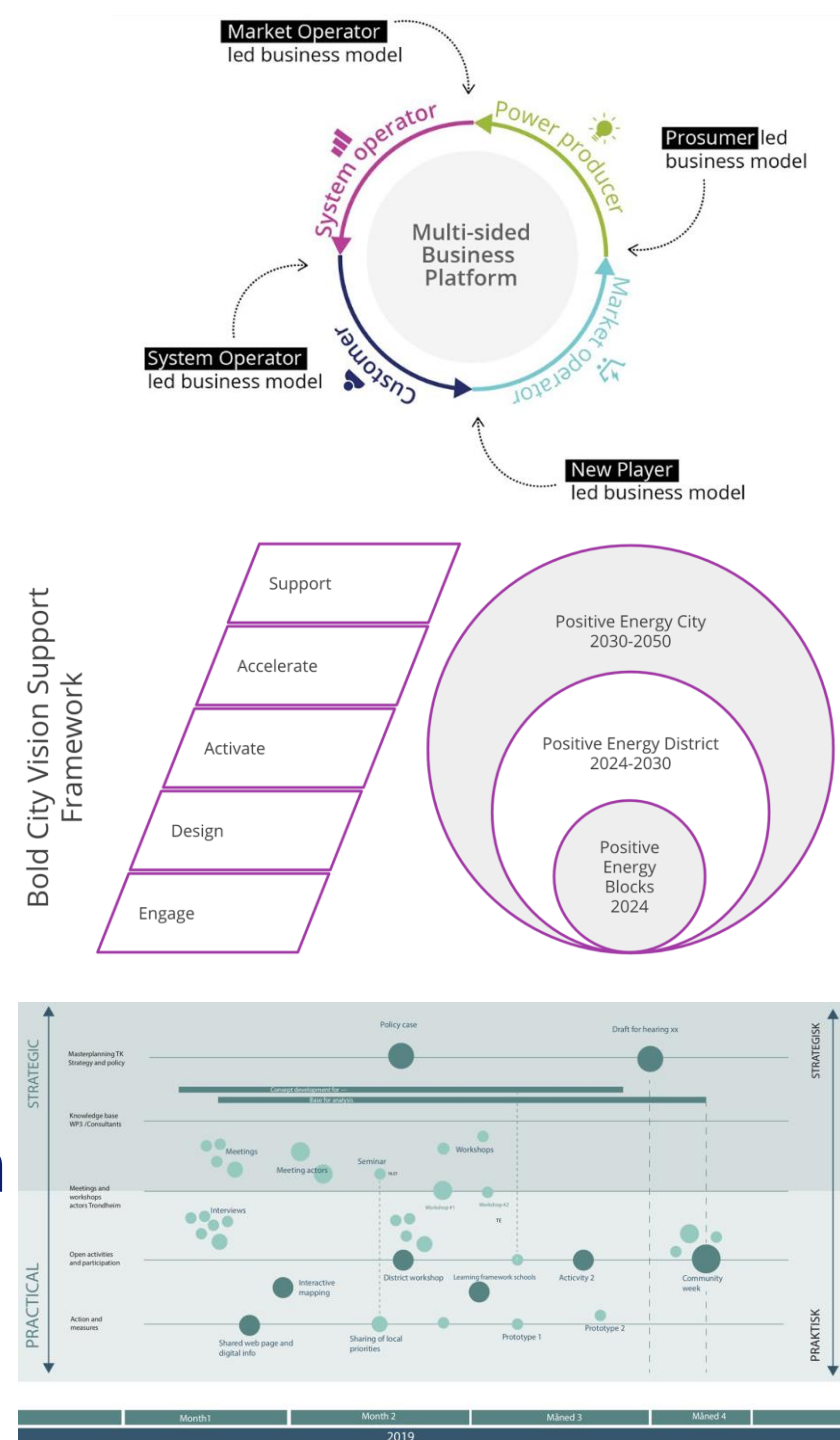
Market Operator
led business model

Prosumer led
business model

System Operator
led business model

New Player
led business model

System operator

Power producer

Market operator

Customer

Multi-sided Business Platform

Bold City Vision Support Framework

Support

Accelerate

Activate

Design

Engage

Positive Energy City
2030-2050

Positive Energy District
2024-2030

Positive Energy Blocks
2024

STRATEGIC

STRATEGISK

Policy case

Draft for hearing xx

Masterplanning TK
Strategy and policy

Concept development for --

Base for analysis

Knowledge base
WP3 /Consultants

Meetings

Meeting actors

Seminar

Workshops

Meetings and workshops actors Trondheim

Workshop #1

Workshop #2

Interviews

Open activities and participation

District workshop

Learning framework schools

Acticvity 2

Community week

Interactive mapping

PRACTICAL

PRAKTISK

Action and measures

Shared web page and digital info

Sharing of local priorities

Prototype 1

Prototype 2

Month1

Month 2

Måned 3

Måned 4

2019